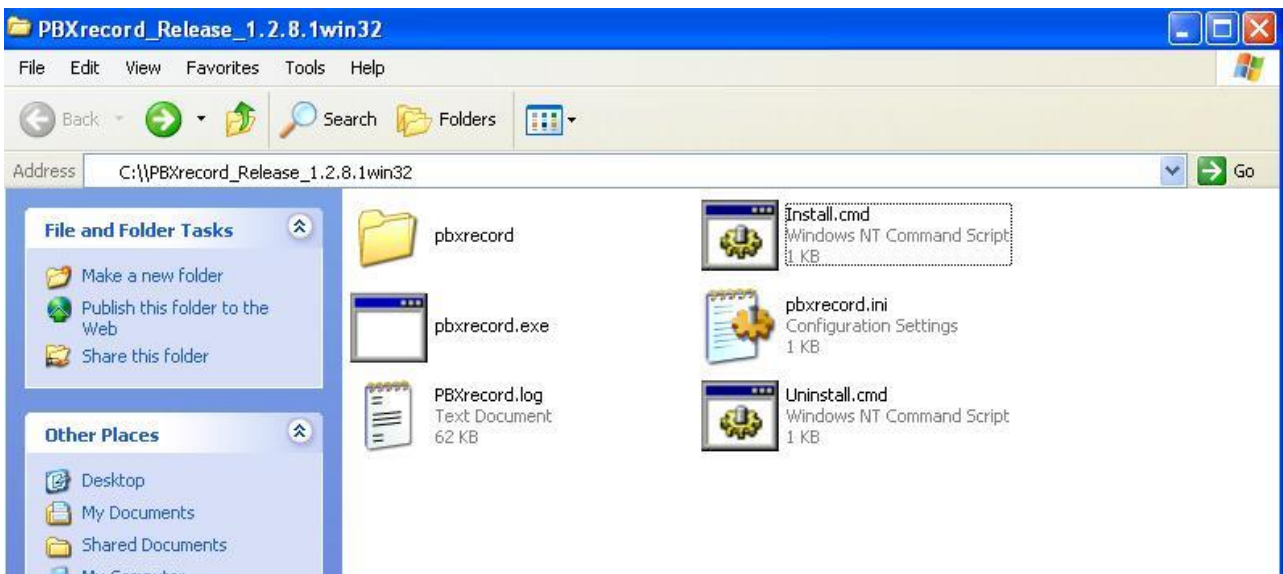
PBXrecord_Release_1.2.8.1win32

File Edit View Favorites Tools Help

Back Search Folders

Address C:\\PBXrecord_Release_1.2.8.1win32 Go

File and Folder Tasks

Make a new folder
Publish this folder to the Web
Share this folder

Other Places

Desktop
My Documents
Shared Documents
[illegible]

pbxrecord

Install.cmd
Windows NT Command Script
1 KB

pbxrecord.exe

pbxrecord.ini
Configuration Settings
1 KB

PBXrecord.log
Text Document
62 KB

Uninstall.cmd
Windows NT Command Script
1 KB